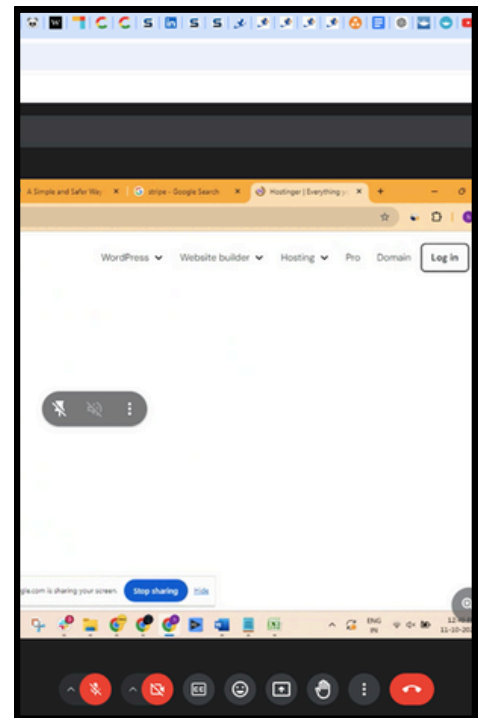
S S S S

A Simple and Safer Way ×
stripe - Google Search ×
Hostinger | Everything y ×
+

WordPress
Website builder
Hosting
Pro
Domain
Log in

gle.com is sharing your screen.
Stop sharing
Hide

ENG
IN
11-10-20

CC